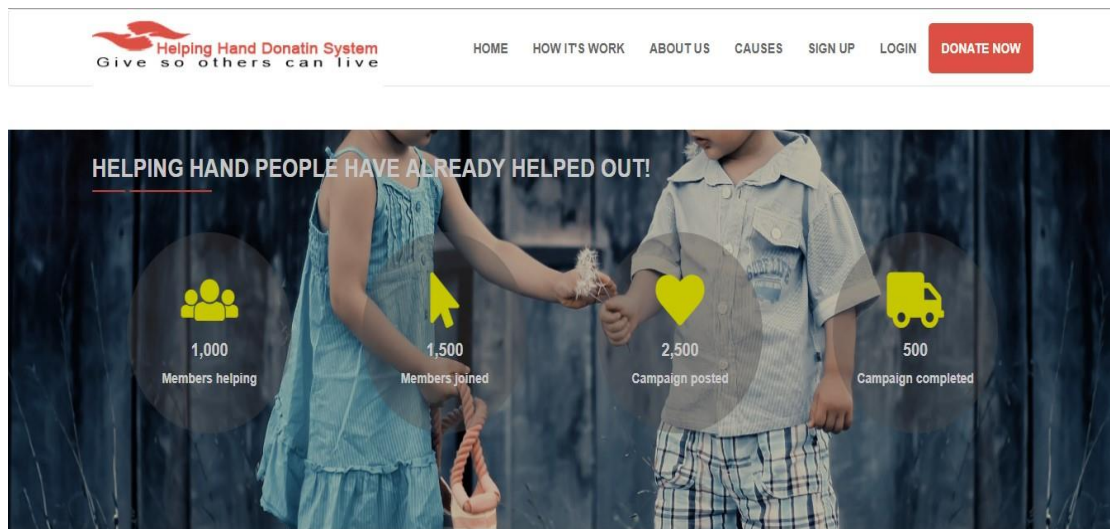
Helping Hand Donatin System
Give so others can live

HOME HOW IT'S WORK ABOUT US CAUSES SIGN UP LOGIN DONATE NOW

HELPING HAND PEOPLE HAVE ALREADY HELPED OUT!

1,000
Members helping

1,500
Members joined

2,500
Campaign posted

500
Campaign completed